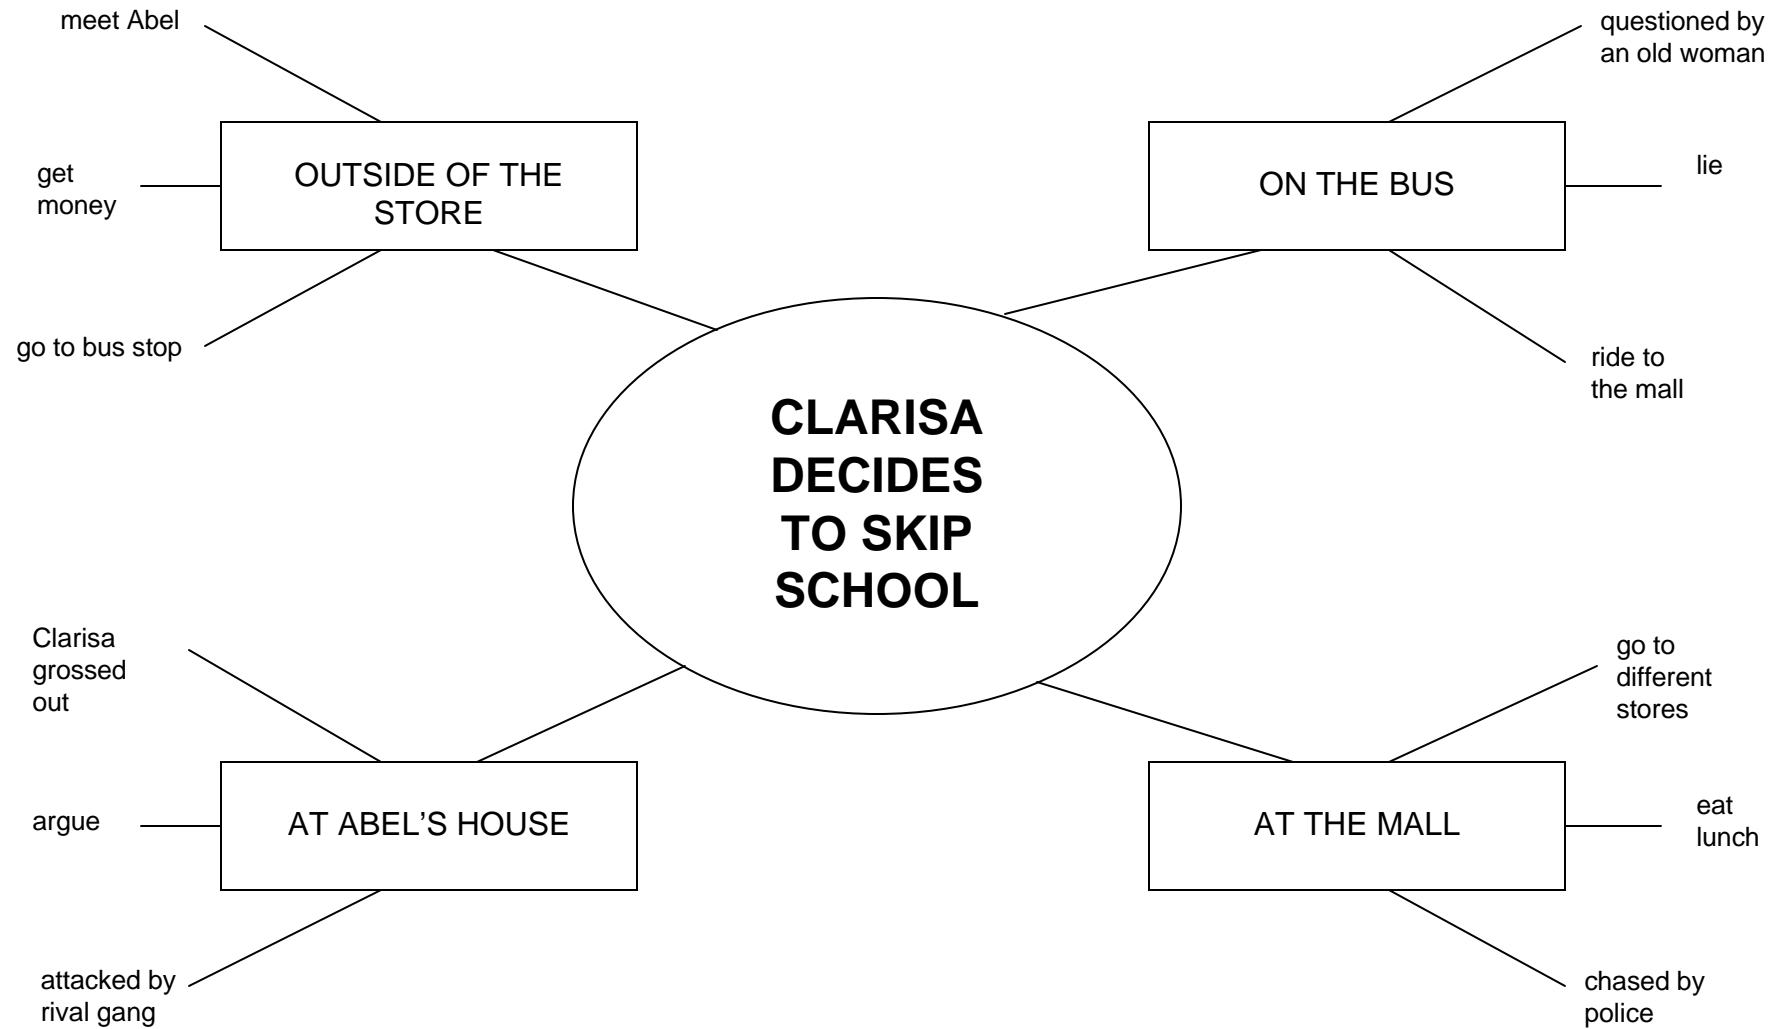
meet Abel

get money

OUTSIDE OF THE STORE

go to bus stop

questioned by an old woman

lie

ON THE BUS

ride to the mall

CLARISA DECIDES TO SKIP SCHOOL

Clarisa grossed out

argue

AT ABEL'S HOUSE

attacked by rival gang

go to different stores

eat lunch

AT THE MALL

chased by police